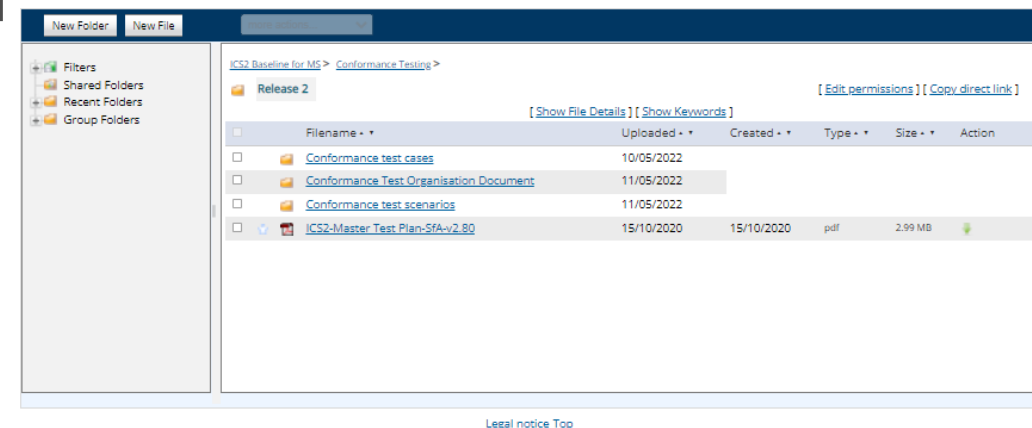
New Folder New File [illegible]

Filters
Shared Folders
Recent Folders
Group Folders

ICS2 Baseline for MS > Conformance Testing >

Release 2

[ Edit permissions ] [ Copy direct link ]

[ Show File Details ] [ Show Keywords ]

| | | Filename ▴ ▾ | Uploaded ▴ ▾ | Created ▴ ▾ | Type ▴ ▾ | Size ▴ ▾ | Action |
|---|---|---|---|---|---|---|---|
| | | Conformance test cases | 10/05/2022 | | | | |
| | | Conformance Test Organisation Document | 11/05/2022 | | | | |
| | | Conformance test scenarios | 11/05/2022 | | | | |
| | | ICS2-Master Test Plan-SfA-v2.80 | 15/10/2020 | 15/10/2020 | pdf | 2.99 MB | |

Legal notice Top